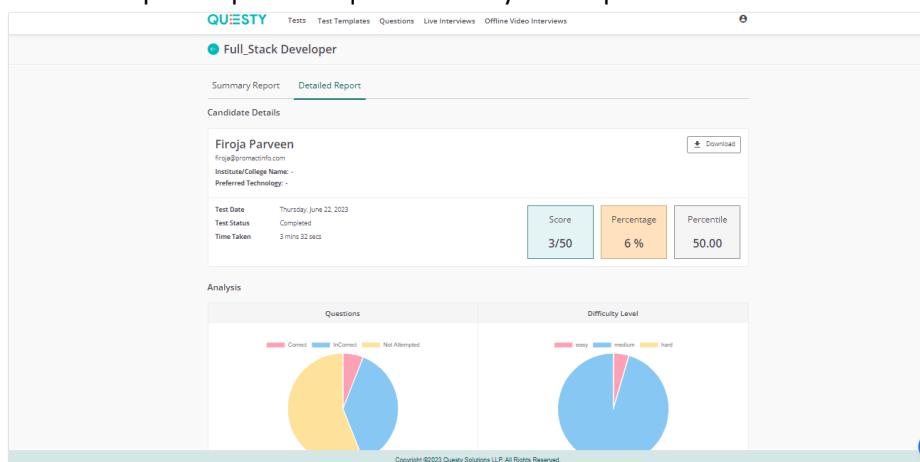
QUESTY Tests Test Templates Questions Live Interviews Offline Video Interviews

Full_Stack Developer

Summary Report Detailed Report

Candidate Details

Firoja Parveen
firoja@promactinfo.com
Institute/College Name: -
Preferred Technology: -

Download

Test Date Thursday, June 22, 2023
Test Status Completed
Time Taken 3 mins 32 secs

Score
3/50

Percentage
6 %

Percentile
50.00

Analysis

Questions

Correct InCorrect Not Attempted

Difficulty Level

easy medium hard

Copyright ©2023 Questy Solutions LLP. All Rights Reserved